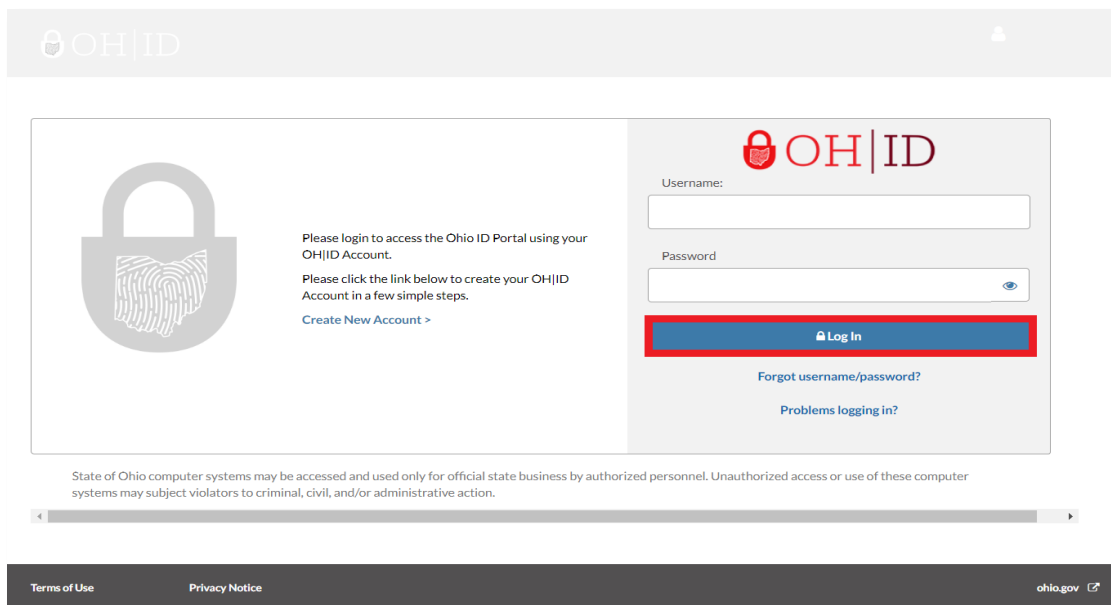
OH|ID

Please login to access the Ohio ID Portal using your OH|ID Account.

Please click the link below to create your OH|ID Account in a few simple steps.

Create New Account >

OH|ID

Username:

Password

Log In

Forgot username/password?

Problems logging in?

State of Ohio computer systems may be accessed and used only for official state business by authorized personnel. Unauthorized access or use of these computer systems may subject violators to criminal, civil, and/or administrative action.

Terms of Use

Privacy Notice

ohio.gov